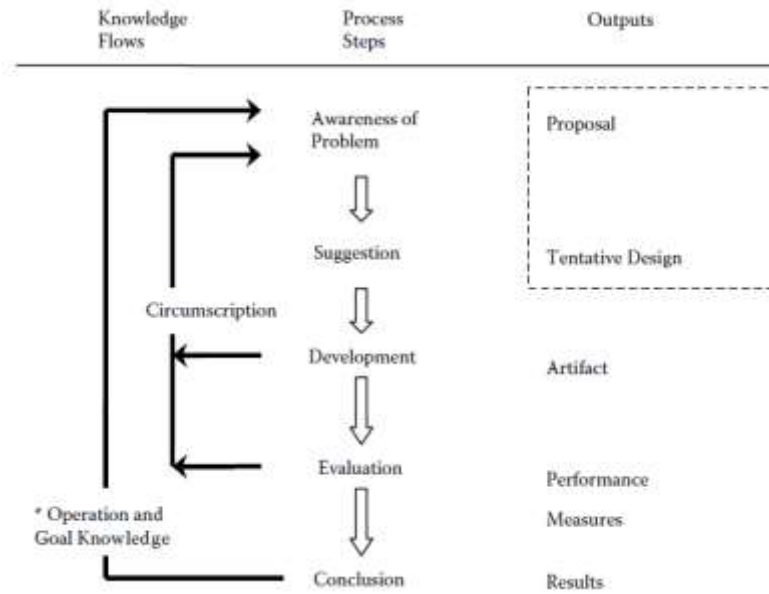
Knowledge Flows

Process Steps

Outputs

Awareness of Problem

Proposal

Suggestion

Tentative Design

Circumscription

Development

Artifact

Evaluation

Performance Measures

* Operation and Goal Knowledge

Conclusion

Results